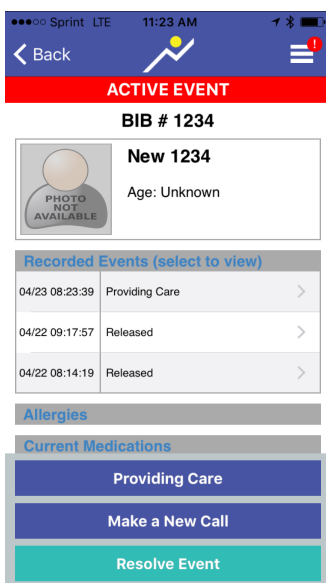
●●●○○ Sprint LTE 11:23 AM

< Back

!

ACTIVE EVENT

BIB # 1234

PHOTO NOT AVAILABLE

New 1234

Age: Unknown

Recorded Events (select to view)

| | | |
|---|---|---|
| 04/23 08:23:39 | Providing Care | > |
| 04/22 09:17:57 | Released | > |
| 04/22 08:14:19 | Released | > |

Allergies

Current Medications

Providing Care

Make a New Call

Resolve Event